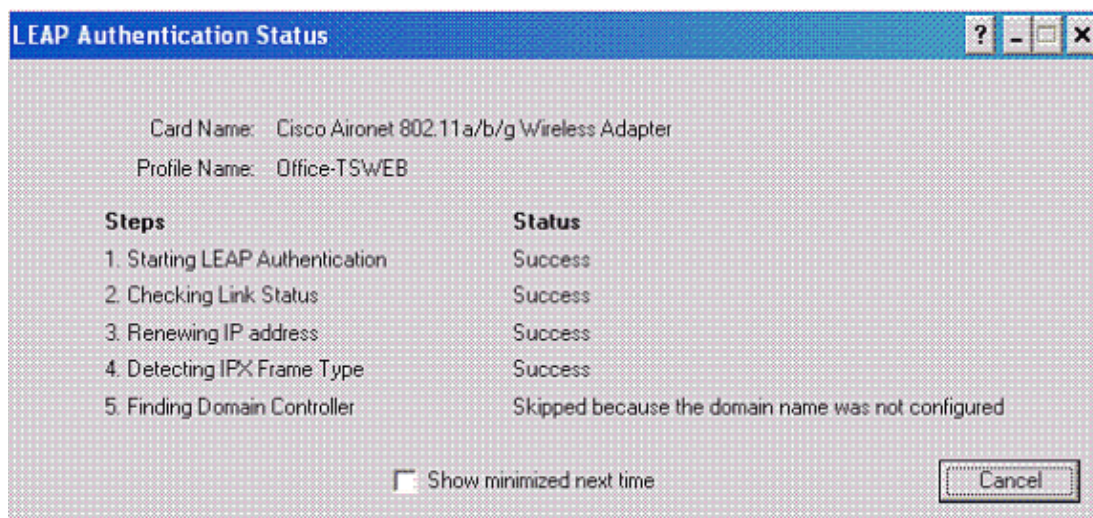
LEAP Authentication Status

?

Card Name: Cisco Aironet 802.11a/b/g Wireless Adapter

Profile Name: Office-TSWEB

| Steps | Status |
|---|---|
| 1. Starting LEAP Authentication | Success |
| 2. Checking Link Status | Success |
| 3. Renewing IP address | Success |
| 4. Detecting IPX Frame Type | Success |
| 5. Finding Domain Controller | Skipped because the domain name was not configured |

Show minimized next time

Cancel